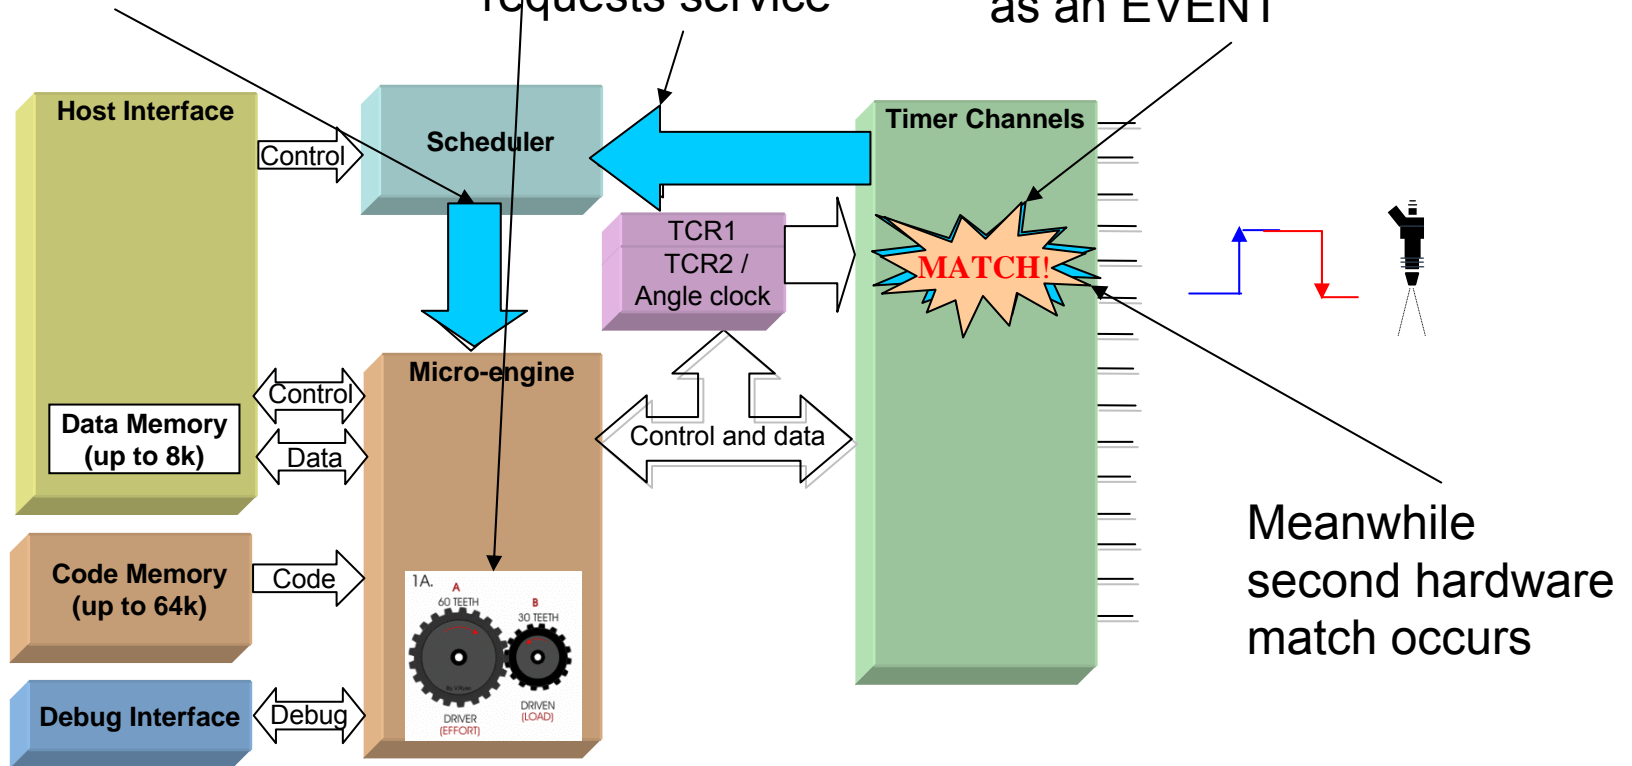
requests service

as an EVENT

Host Interface

Control

Scheduler

Timer Channels

TCR1
TCR2 /
Angle clock

MATCH!

Micro-engine

Control

Data Memory
(up to 8k)

Data

Control and data

Code Memory
(up to 64k)

Code

1A.
A
60 TEETH
B
30 TEETH
DRIVER
(EFFORT)
DRIVEN
(LOAD)

Debug Interface

Debug

Meanwhile
second hardware
match occurs